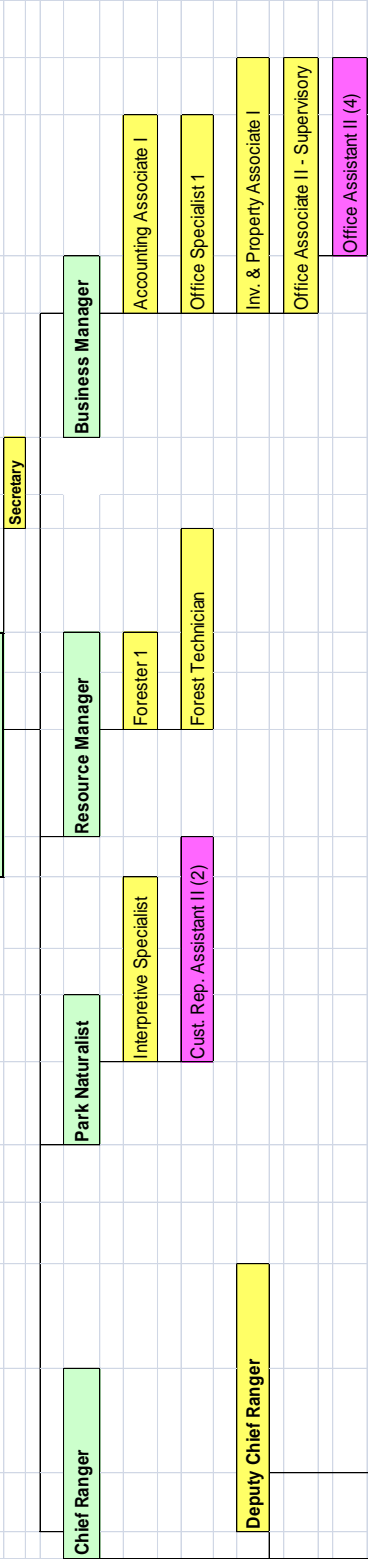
Secretary

Business Manager

Accounting Associate I

Office Specialist 1

Inv. & Property Associate I

Office Associate II - Supervisory

Office Assistant II (4)

Resource Manager

Forester 1

Forest Technician

Park Naturalist

Interpretive Specialist

Cust. Rep. Assistant II (2)

Chief Ranger

Deputy Chief Ranger